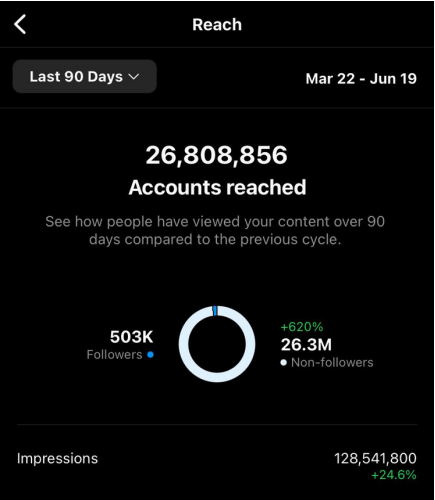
Reach

Last 90 Days

Mar 22 - Jun 19

26,808,856
Accounts reached

See how people have viewed your content over 90 days compared to the previous cycle.

503K
Followers

+620%
26.3M
Non-followers

Impressions
128,541,800
+24.6%